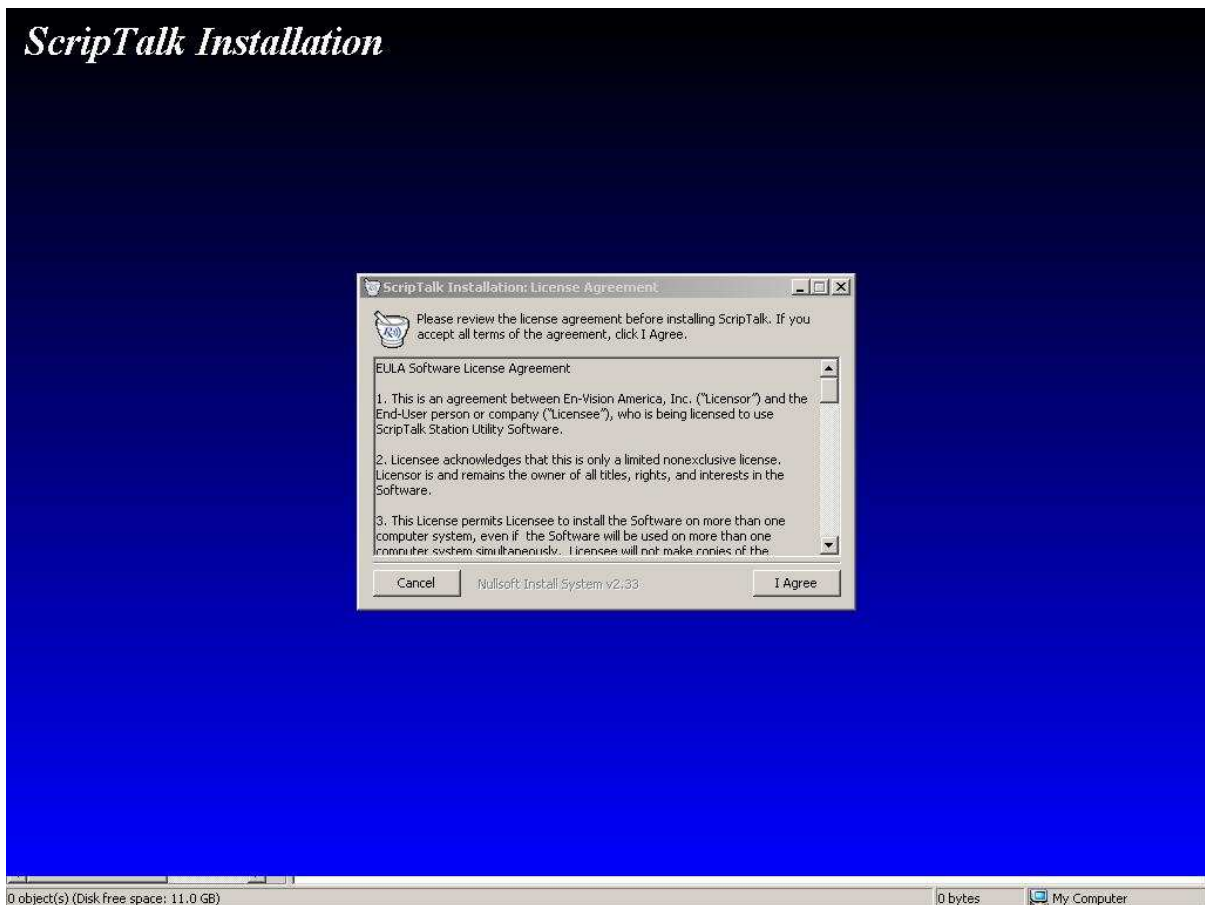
ScripTalk Installation

ScripTalk Installation: License Agreement

Please review the license agreement before installing ScripTalk. If you accept all terms of the agreement, click I Agree.

EULA Software License Agreement

1. This is an agreement between En-Vision America, Inc. ("Licensor") and the End-User person or company ("Licensee"), who is being licensed to use ScripTalk Station Utility Software.

2. Licensee acknowledges that this is only a limited nonexclusive license. Licensor is and remains the owner of all titles, rights, and interests in the Software.

3. This License permits Licensee to install the Software on more than one computer system, even if the Software will be used on more than one computer system simultaneously. Licensee will not make copies of the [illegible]

Cancel
Nullsoft Install System v2.33
I Agree

0 object(s) (Disk free space: 11.0 GB)
0 bytes
My Computer